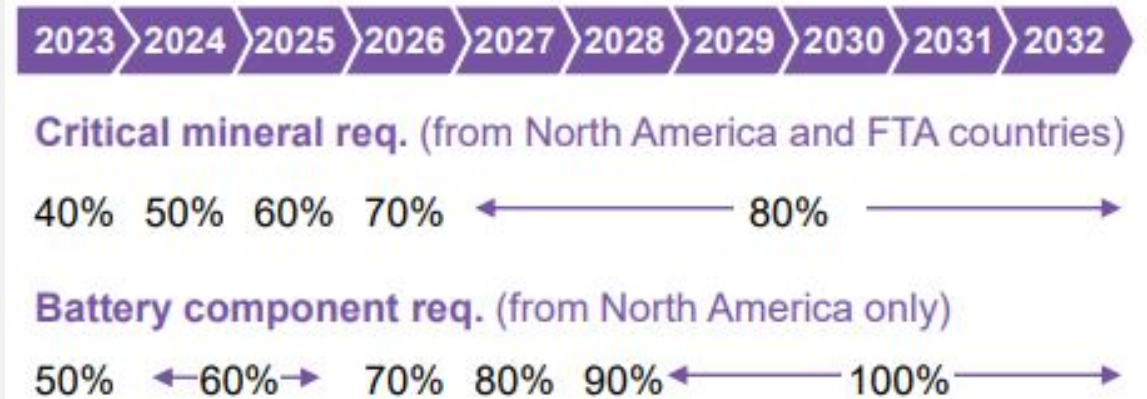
2023 2024 2025 2026 2027 2028 2029 2030 2031 2032

Critical mineral req. (from North America and FTA countries)

40% 50% 60% 70% ← 80% →

Battery component req. (from North America only)

50% ←60%→ 70% 80% 90%← 100% →